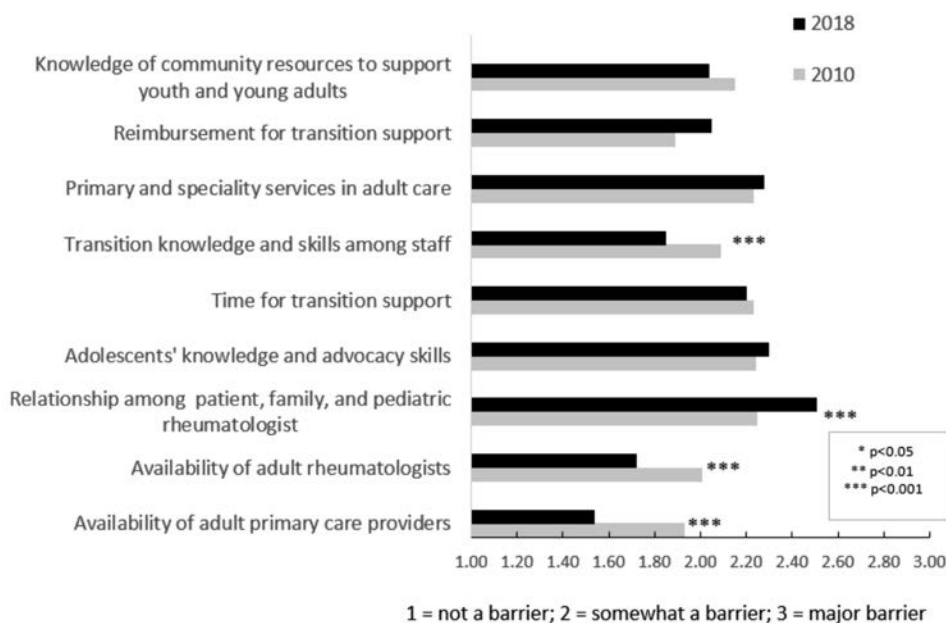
2018
2010

Knowledge of community resources to support youth and young adults
Reimbursement for transition support
Primary and speciality services in adult care
Transition knowledge and skills among staff ***
Time for transition support
Adolescents' knowledge and advocacy skills
Relationship among patient, family, and pediatric rheumatologist ***
Availability of adult rheumatologists ***
Availability of adult primary care providers ***

* p<0.05
** p<0.01
*** p<0.001

1.00 1.20 1.40 1.60 1.80 2.00 2.20 2.40 2.60 2.80 3.00

1 = not a barrier; 2 = somewhat a barrier; 3 = major barrier